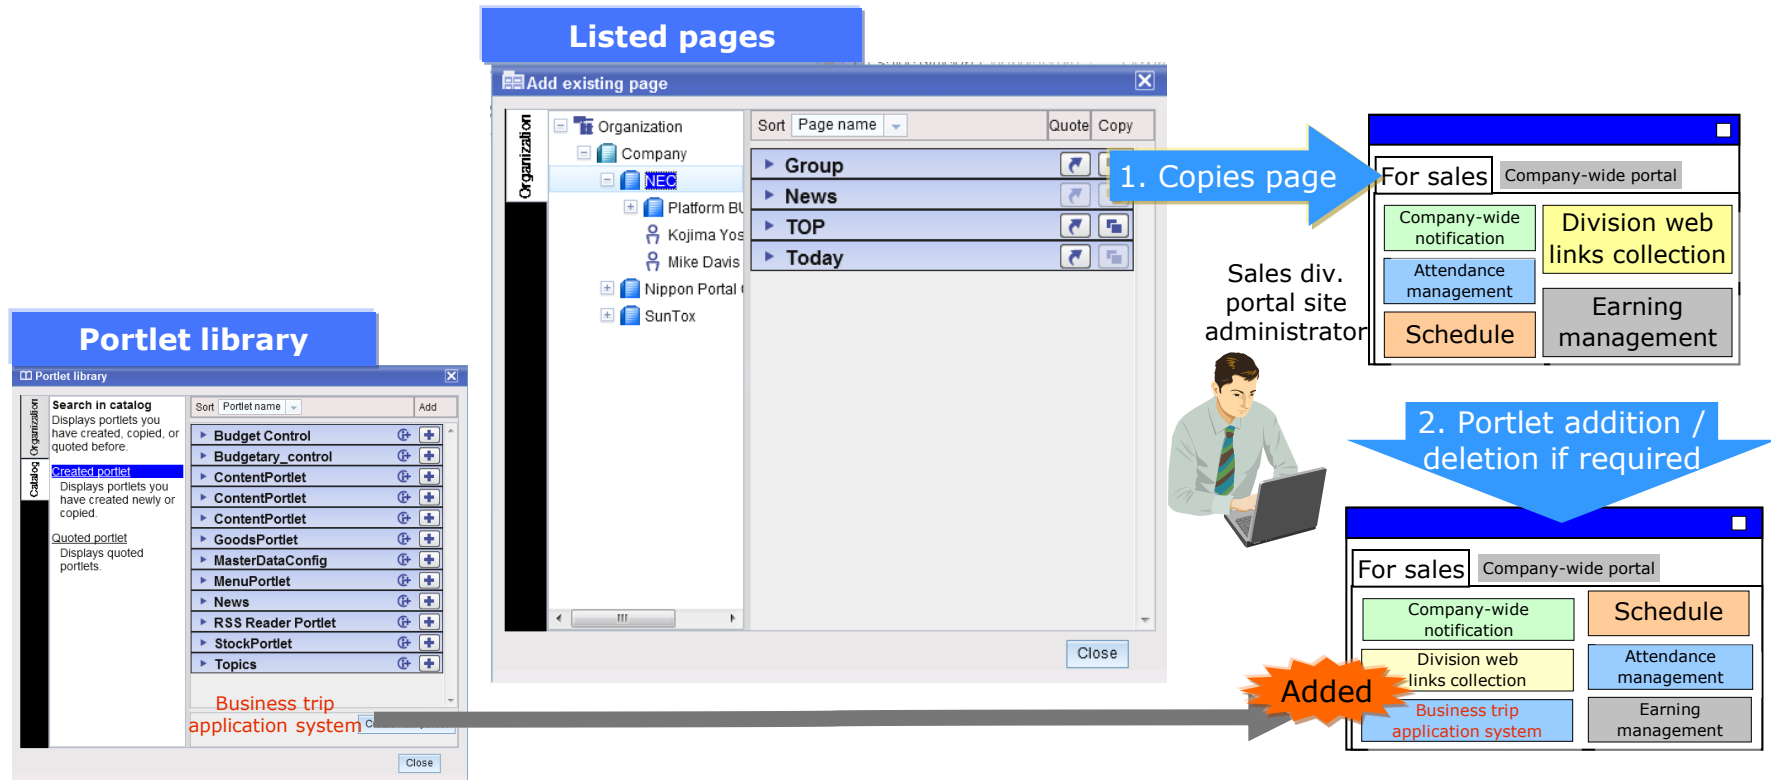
Listed pages

Add existing page

Organization

Organization
Company
NEC
Platform BU
Kojima Yos
Mike Davis
Nippon Portal
SunTox

Sort | Page name | Quote | Copy

Group
News
TOP
Today

Close

1. Copies page

For sales | Company-wide portal

Company-wide notification
Division web links collection
Attendance management
Earning management
Schedule

Sales div. portal site administrator

2. Portlet addition / deletion if required

For sales | Company-wide portal

Company-wide notification
Schedule
Division web links collection
Attendance management
Business trip application system
Earning management

Added

Portlet library

Portlet library

Organization
Catalog

Search in catalog
Displays portlets you have created, copied, or quoted before.

Created portlet
Displays portlets you have created newly or copied.

Quoted portlet
Displays quoted portlets.

Sort | Portlet name | Add

Budget Control
Budgetary_control
ContentPortlet
ContentPortlet
ContentPortlet
GoodsPortlet
MasterDataConfig
MenuPortlet
News
RSS Reader Portlet
StockPortlet
Topics

Business trip application system

Close